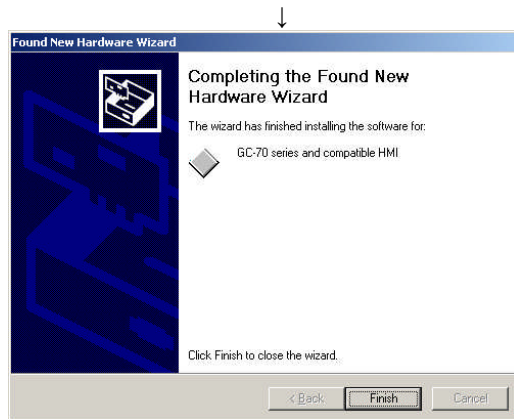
↓

Found New Hardware Wizard

Completing the Found New Hardware Wizard

The wizard has finished installing the software for:

GC-70 series and compatible HMI

Click Finish to close the wizard.

< Back

Finish

Cancel